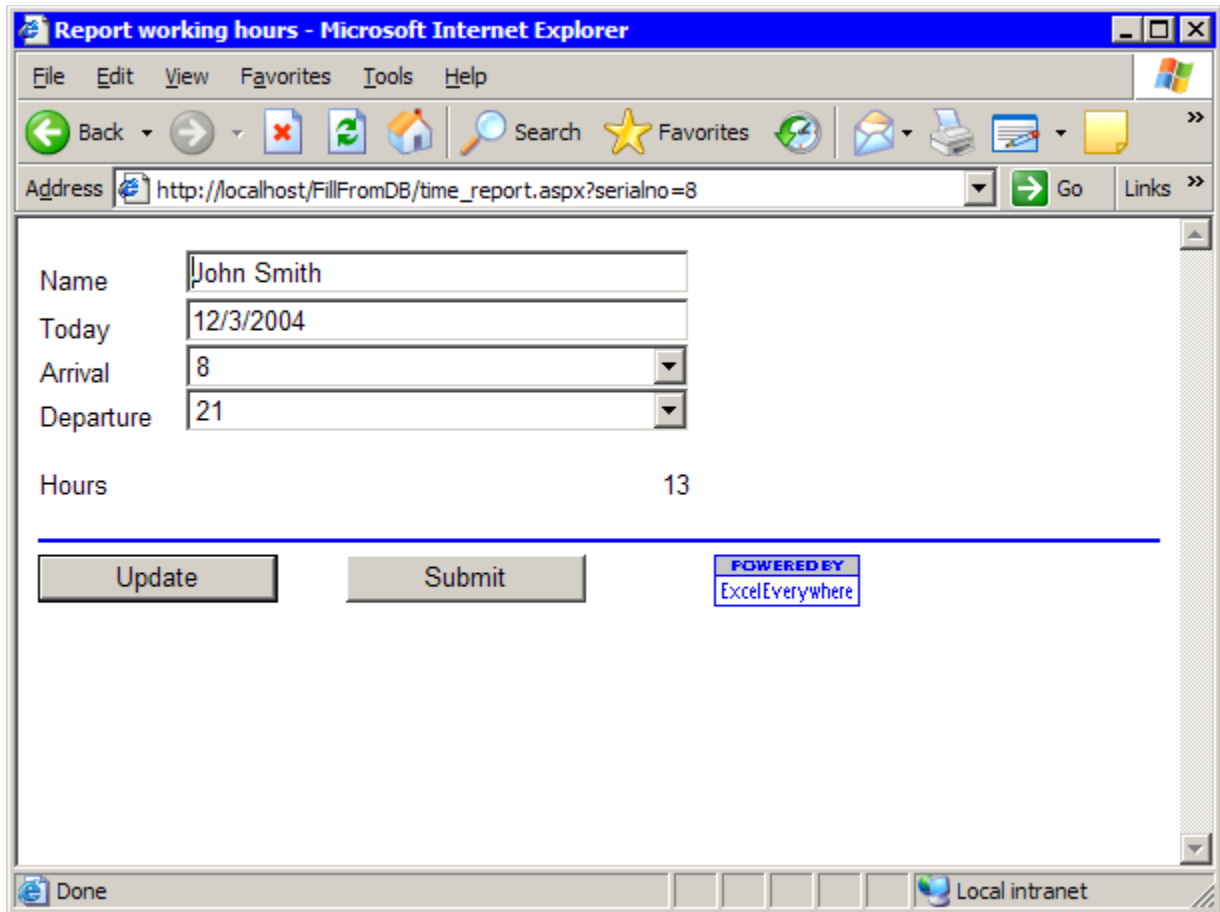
Report working hours - Microsoft Internet Explorer

File Edit View Favorites Tools Help

Back Search Favorites

Address http://localhost/FillFromDB/time_report.aspx?serialno=8 Go Links

Name John Smith
Today 12/3/2004
Arrival 8
Departure 21

Hours 13

Update Submit

POWERED BY
ExcelEverywhere

Done Local intranet